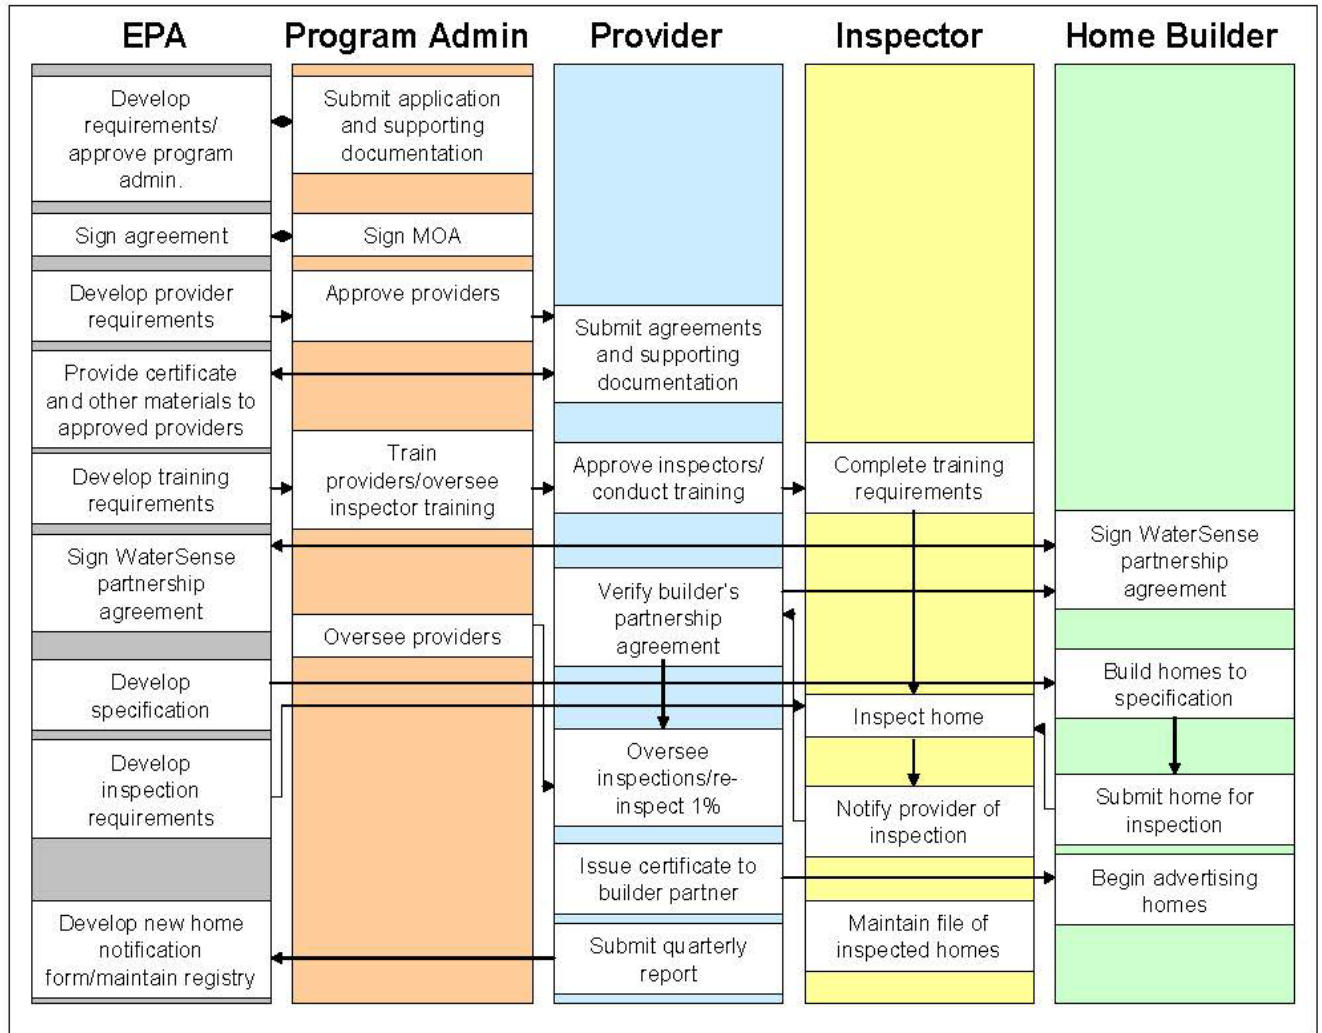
EPA

Develop requirements/ approve program admin.

Sign agreement

Develop provider requirements

Provide certificate and other materials to approved providers

Develop training requirements

Sign WaterSense partnership agreement

Develop specification

Develop inspection requirements

Develop new home notification form/maintain registry

Program Admin

Submit application and supporting documentation

Sign MOA

Approve providers

Train providers/oversee inspector training

Oversee providers

Provider

Submit agreements and supporting documentation

Approve inspectors/ conduct training

Verify builder's partnership agreement

Oversee inspections/re-inspect 1%

Issue certificate to builder partner

Submit quarterly report

Inspector

Complete training requirements

Inspect home

Notify provider of inspection

Maintain file of inspected homes

Home Builder

Sign WaterSense partnership agreement

Build homes to specification

Submit home for inspection

Begin advertising homes